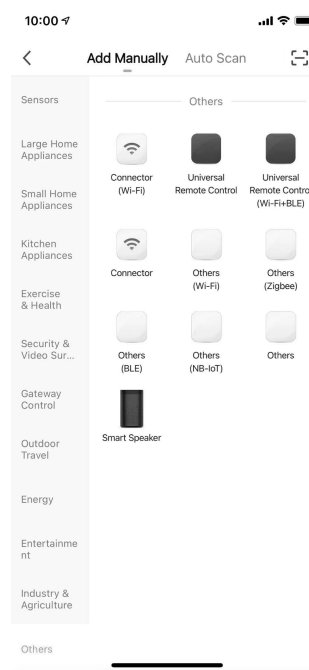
10:00

Add Manually Auto Scan

Sensors

Large Home Appliances

Small Home Appliances

Kitchen Appliances

Exercise & Health

Security & Video Sur...

Gateway Control

Outdoor Travel

Energy

Entertainme nt

Industry & Agriculture

Others

Others

Connector (Wi-Fi)

Universal Remote Control

Universal Remote Contro (Wi-Fi+BLE)

Connector

Others (Wi-Fi)

Others (Zigbee)

Others (BLE)

Others (NB-IoT)

Others

Smart Speaker